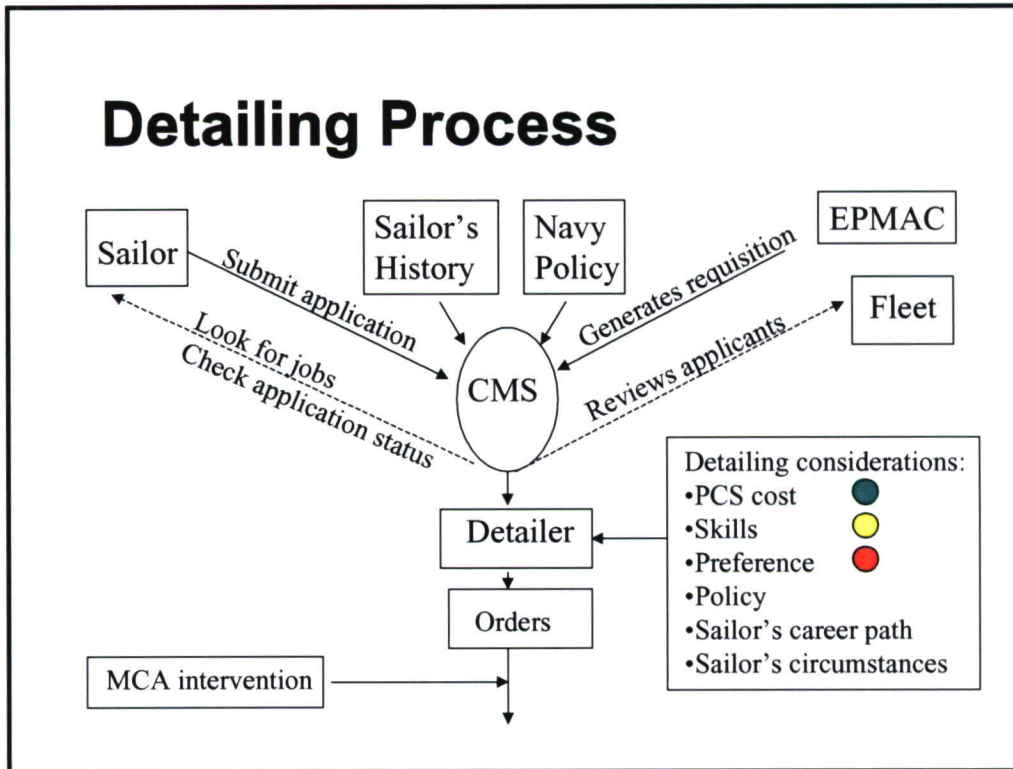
Detailing Process

Sailor

Sailor's History

Navy Policy

EPMAC

Fleet

Submit application

Look for jobs

Check application status

Generates requisition

Reviews applicants

CMS

Detailer

Orders

MCA intervention

Detailing considerations:
•PCS cost
•Skills
•Preference
•Policy
•Sailor's career path
•Sailor's circumstances